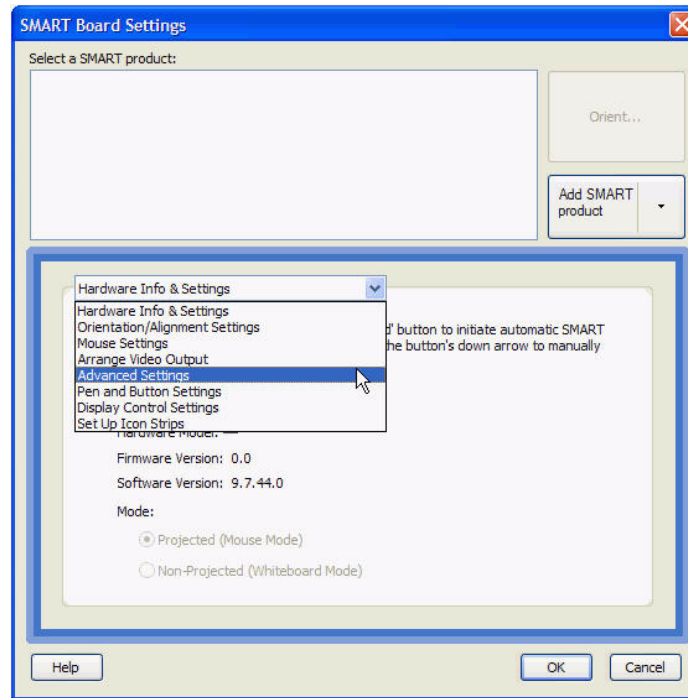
SMART Board Settings

Select a SMART product:

Orient...

Add SMART product

Hardware Info & Settings

Hardware Info & Settings
Orientation/Alignment Settings
Mouse Settings
Arrange Video Output
Advanced Settings
Pen and Button Settings
Display Control Settings
Set Up Icon Strips

d' button to initiate automatic SMART
the button's down arrow to manually

Hardware Model: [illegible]

Firmware Version: 0.0

Software Version: 9.7.44.0

Mode:

Projected (Mouse Mode)

Non-Projected (Whiteboard Mode)

Help

OK

Cancel